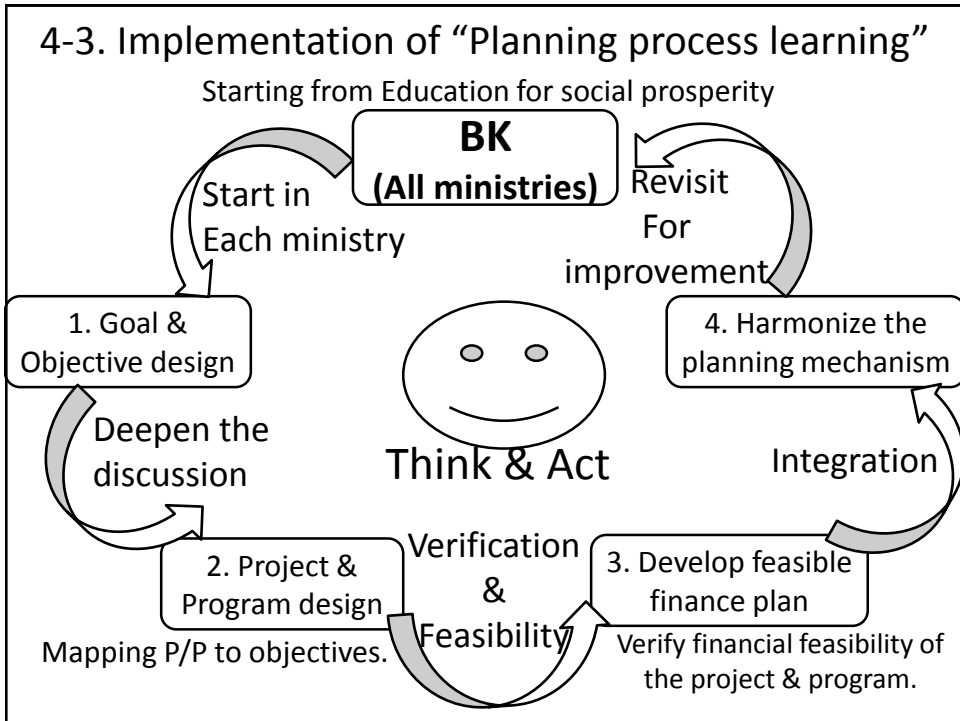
4-3. Implementation of “Planning process learning”

Starting from Education for social prosperity

BK
(All ministries)

Start in Each ministry

Revisit For improvement

1. Goal & Objective design

4. Harmonize the planning mechanism

Deepen the discussion

Think & Act

Integration

2. Project & Program design

Verification & Feasibility

3. Develop feasible finance plan

Mapping P/P to objectives.

Verify financial feasibility of the project & program.